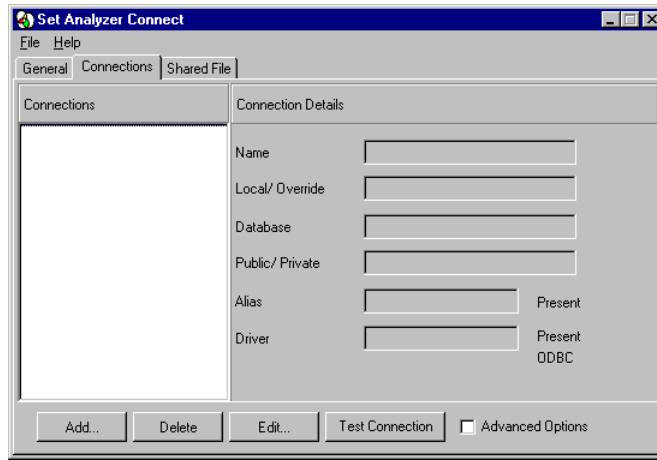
Set Analyzer Connect

File Help

General Connections Shared File

Connections

Connection Details

Name

Local/ Override

Database

Public/ Private

Alias

Present

Driver

Present ODBC

Add...

Delete

Edit...

Test Connection

Advanced Options